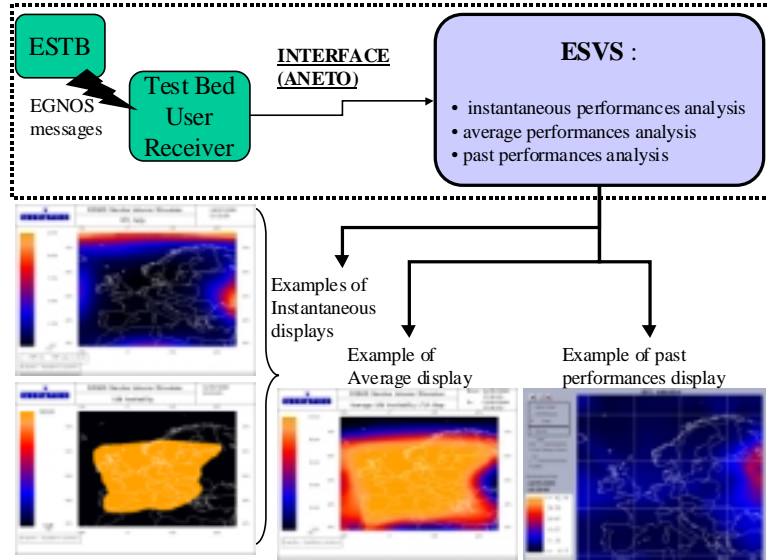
ESTB

EGNOS messages

Test Bed User Receiver

INTERFACE (ANETO)

ESVS :

• instantaneous performances analysis
• average performances analysis
• past performances analysis

Examples of Instantaneous displays

Example of Average display

Example of past performances display